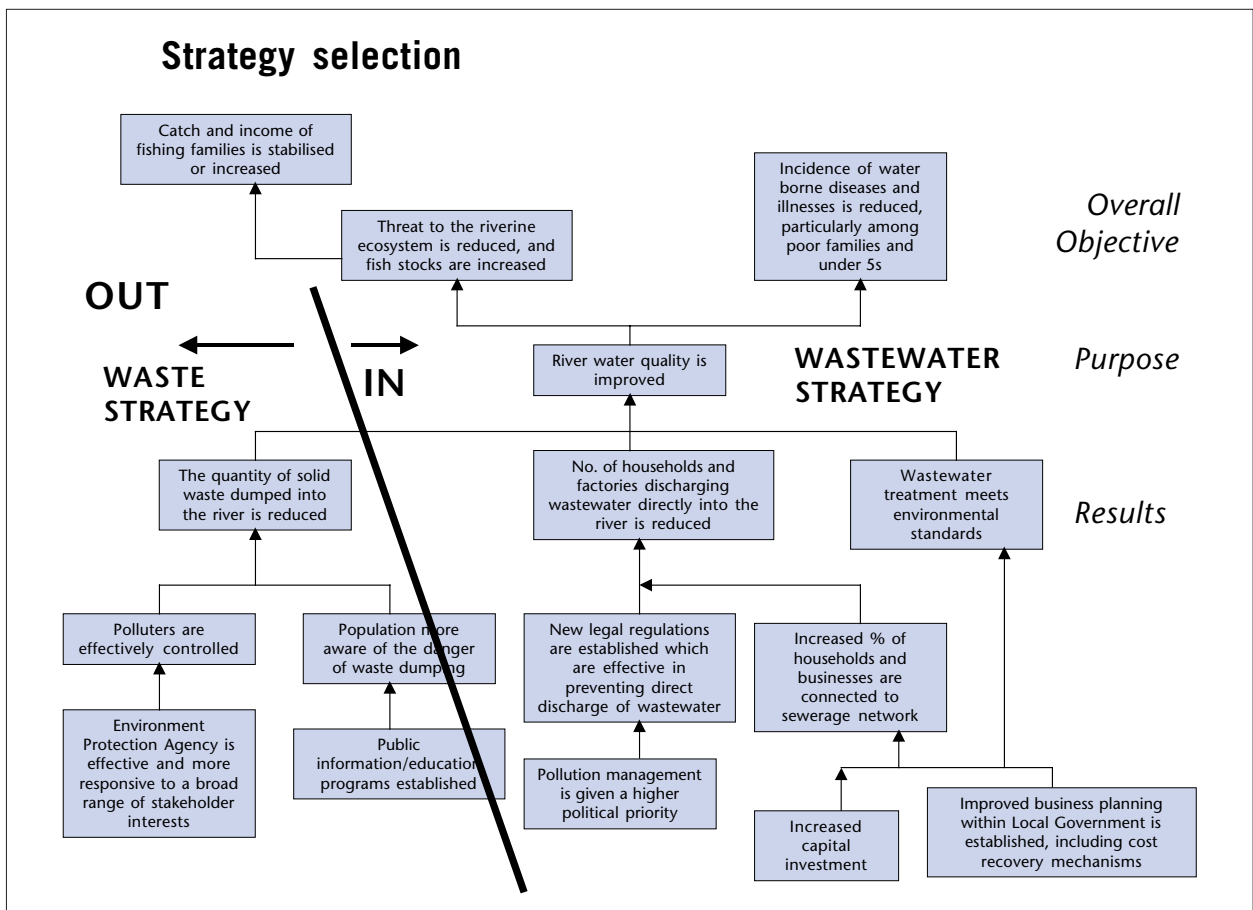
Strategy selection

Catch and income of fishing families is stabilised or increased

Incidence of water borne diseases and illnesses is reduced, particularly among poor families and under 5s

Overall Objective

Threat to the riverine ecosystem is reduced, and fish stocks are increased

OUT

IN

WASTE STRATEGY

River water quality is improved

WASTEWATER STRATEGY

Purpose

The quantity of solid waste dumped into the river is reduced

No. of households and factories discharging wastewater directly into the river is reduced

Wastewater treatment meets environmental standards

Results

Polluters are effectively controlled

Population more aware of the danger of waste dumping

New legal regulations are established which are effective in preventing direct discharge of wastewater

Increased % of households and businesses are connected to sewerage network

Environment Protection Agency is effective and more responsive to a broad range of stakeholder interests

Public information/education programs established

Pollution management is given a higher political priority

Increased capital investment

Improved business planning within Local Government is established, including cost recovery mechanisms